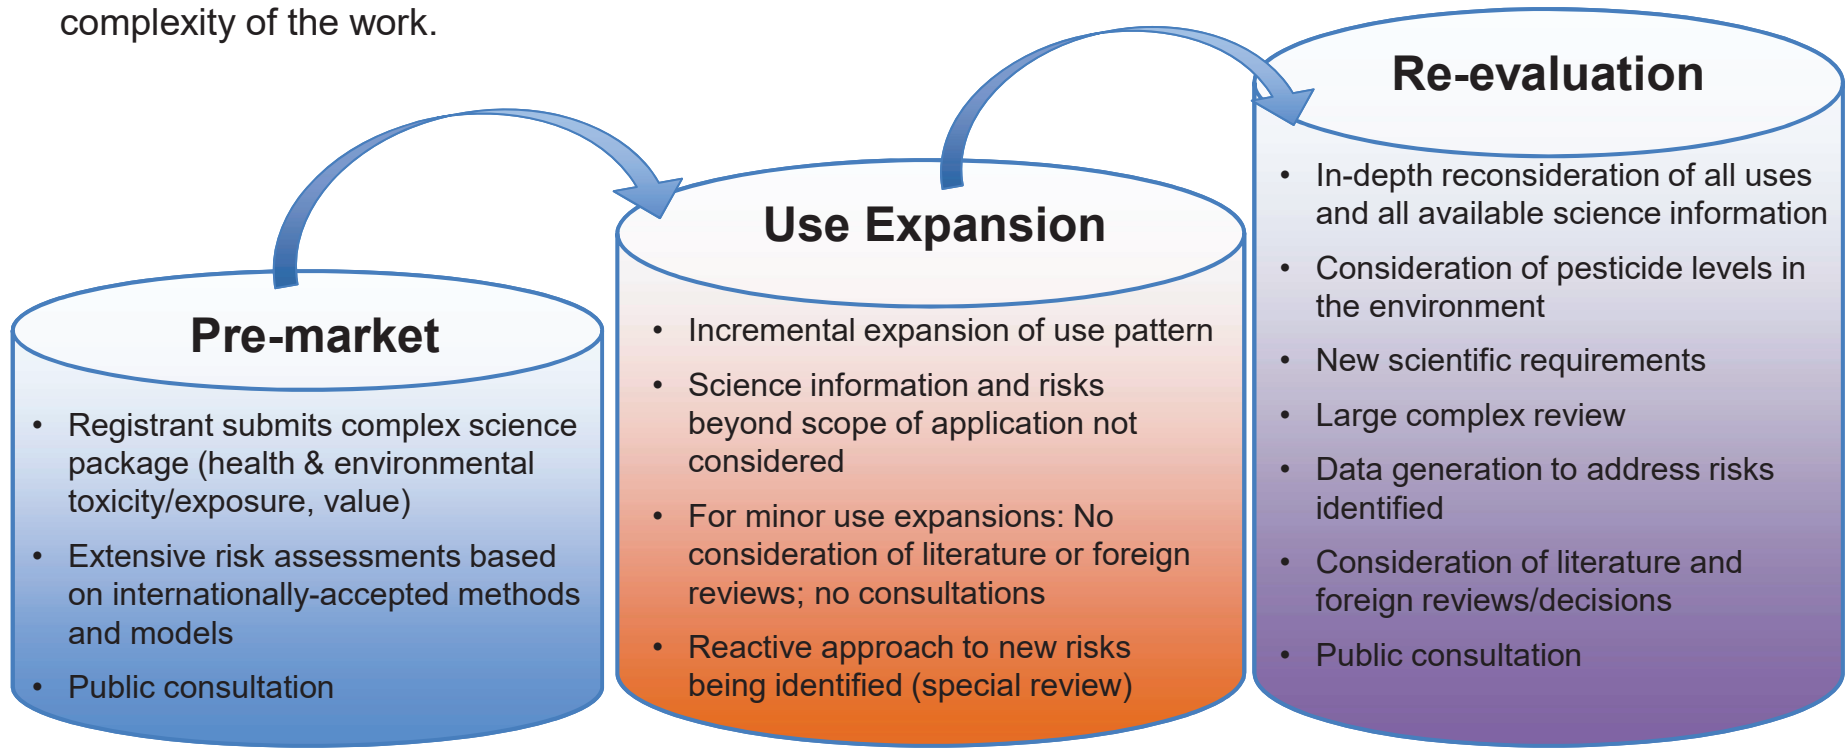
complexity of the work.

Pre-market

- Registrant submits complex science package (health & environmental toxicity/exposure, value)
- Extensive risk assessments based on internationally-accepted methods and models
- Public consultation

Use Expansion

- Incremental expansion of use pattern
- Science information and risks beyond scope of application not considered
- For minor use expansions: No consideration of literature or foreign reviews; no consultations
- Reactive approach to new risks being identified (special review)

Re-evaluation

- In-depth reconsideration of all uses and all available science information
- Consideration of pesticide levels in the environment
- New scientific requirements
- Large complex review
- Data generation to address risks identified
- Consideration of literature and foreign reviews/decisions
- Public consultation